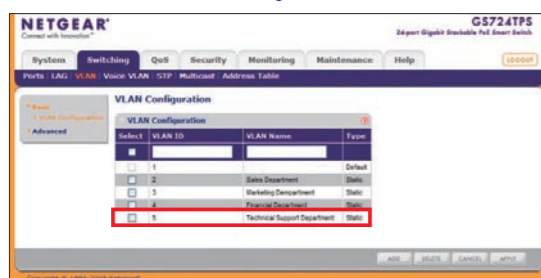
NETGEAR
Connect with Innovation™

GS724TPS
24-port Gigabit Stackable PoE Smart Switch

System | Switching | QoS | Security | Monitoring | Maintenance | Help

LOGOUT

Ports | LAG | VLAN | Voice VLAN | STP | Multicast | Address Table

• Basic
• VLAN Configuration
• Advanced

VLAN Configuration

VLAN Configuration

| Select | VLAN ID | VLAN Name | Type |
|---|---|---|---|
| | | | |
| | 1 | | Default |
| | 2 | Sales Department | Static |
| | 3 | Marketing Demparitment | Static |
| | 4 | Financial Department | Static |
| | 5 | Technical Support Department | Static |

ADD | DELETE | CANCEL | APPLY

Copyright © 1996-2009 Netgear®